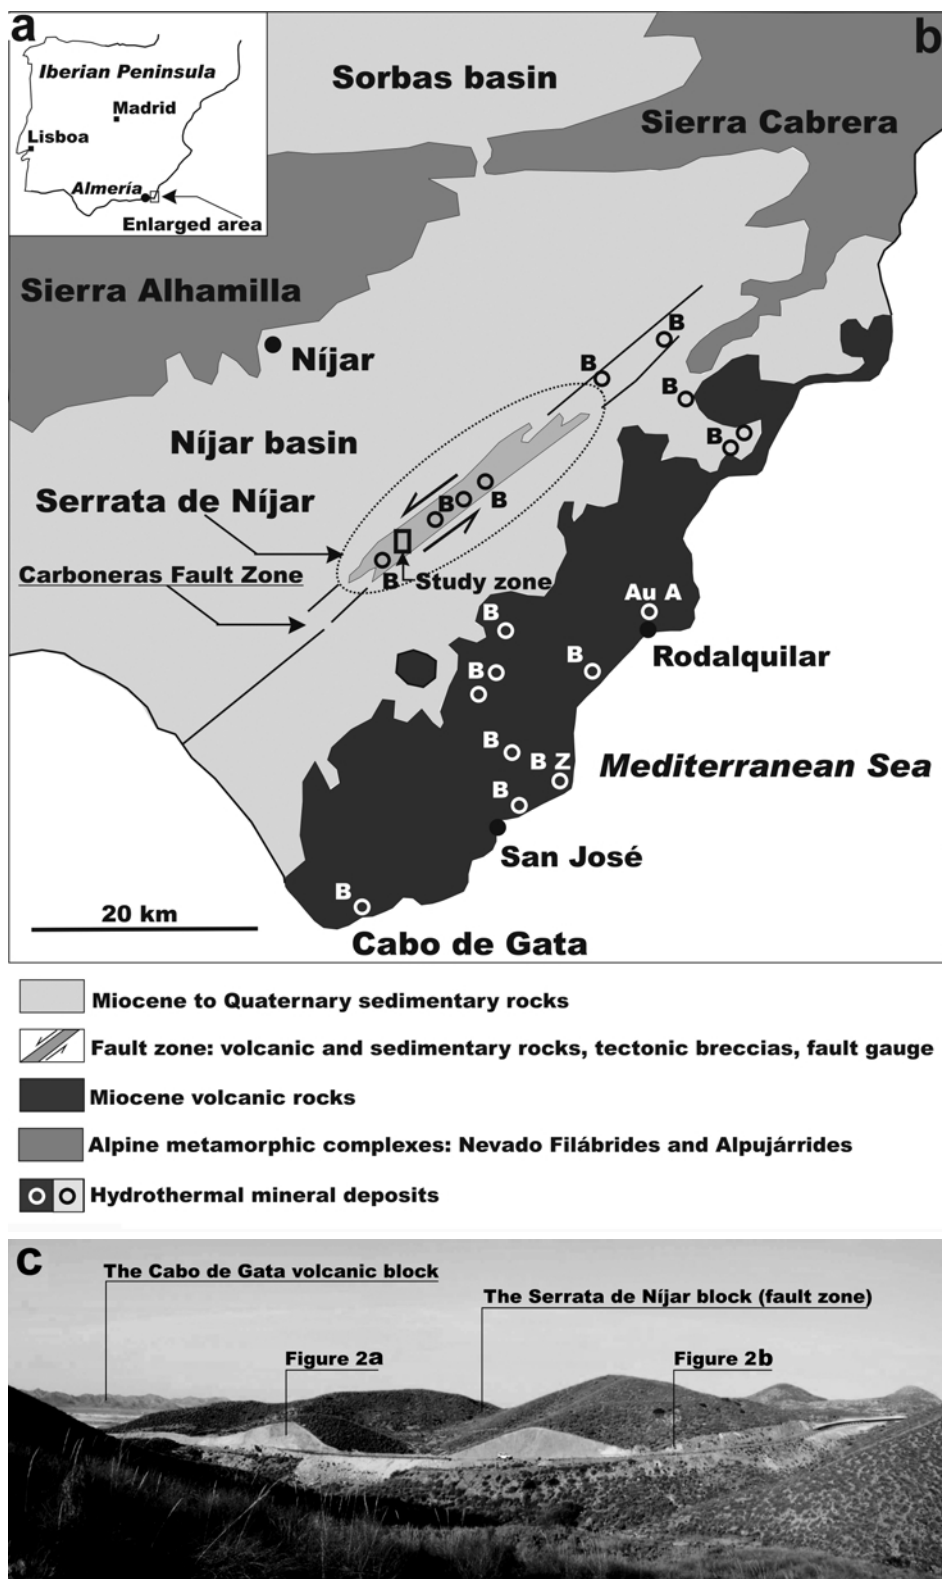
a

Iberian Peninsula

Madrid

Lisboa

Almería

Enlarged area

b

Sorbas basin

Sierra Cabrera

Sierra Alhamilla

Níjar

Níjar basin

Serrata de Níjar

Carboneras Fault Zone

Study zone

B

B

B

B

B

B

B

B

Au A

Rodalquilar

B

B

B

B

B Z

B

Mediterranean Sea

San José

20 km

B

Cabo de Gata

Miocene to Quaternary sedimentary rocks

Fault zone: volcanic and sedimentary rocks, tectonic breccias, fault gauge

Miocene volcanic rocks

Alpine metamorphic complexes: Nevado Filábrides and Alpujárrides

Hydrothermal mineral deposits

c

The Cabo de Gata volcanic block

The Serrata de Níjar block (fault zone)

Figure 2a

Figure 2b